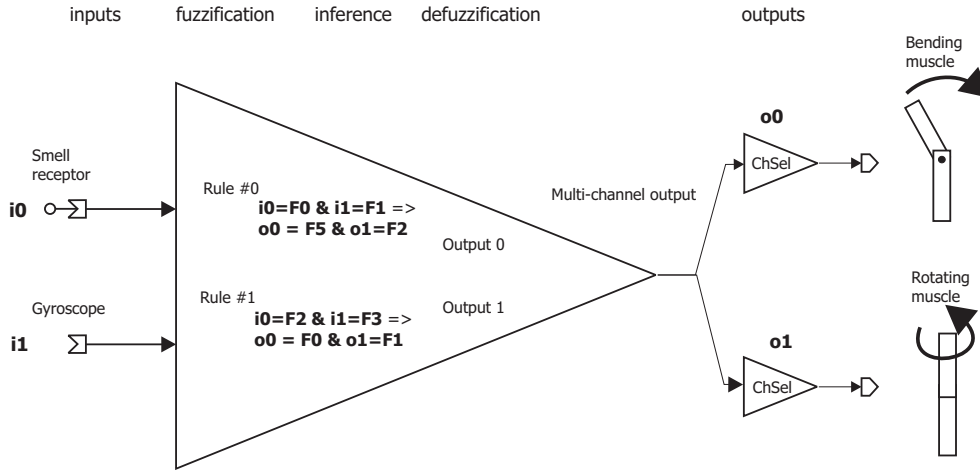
inputs fuzzification inference defuzzification outputs

Smell receptor
i0

Gyroscope
i1

Rule #0
i0=F0 & i1=F1 =>
o0 = F5 & o1=F2

Output 0

Rule #1
i0=F2 & i1=F3 =>
o0 = F0 & o1=F1

Output 1

Multi-channel output

o0
ChSel

o1
ChSel

Bending muscle

Rotating muscle